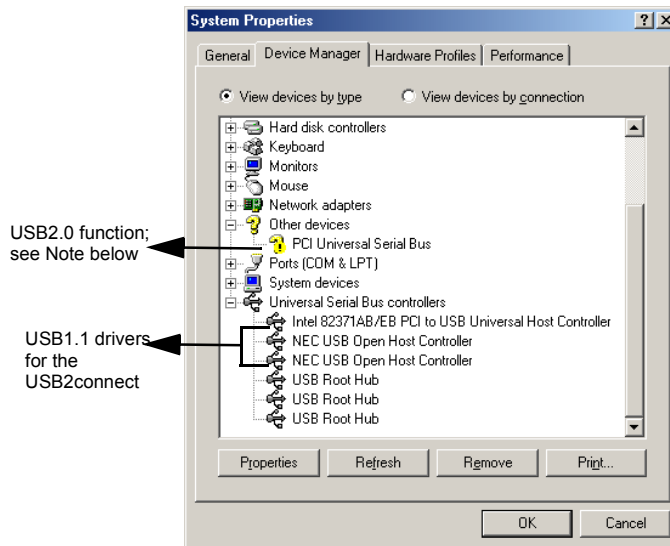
System Properties

? X

General | Device Manager | Hardware Profiles | Performance

View devices by type   View devices by connection

Hard disk controllers
Keyboard
Monitors
Mouse
Network adapters
Other devices
PCI Universal Serial Bus
Ports (COM & LPT)
System devices
Universal Serial Bus controllers
Intel 82371AB/EB PCI to USB Universal Host Controller
NEC USB Open Host Controller
NEC USB Open Host Controller
USB Root Hub
USB Root Hub
USB Root Hub

USB2.0 function; see Note below

USB1.1 drivers for the USB2connect

Properties   Refresh   Remove   Print...

OK   Cancel